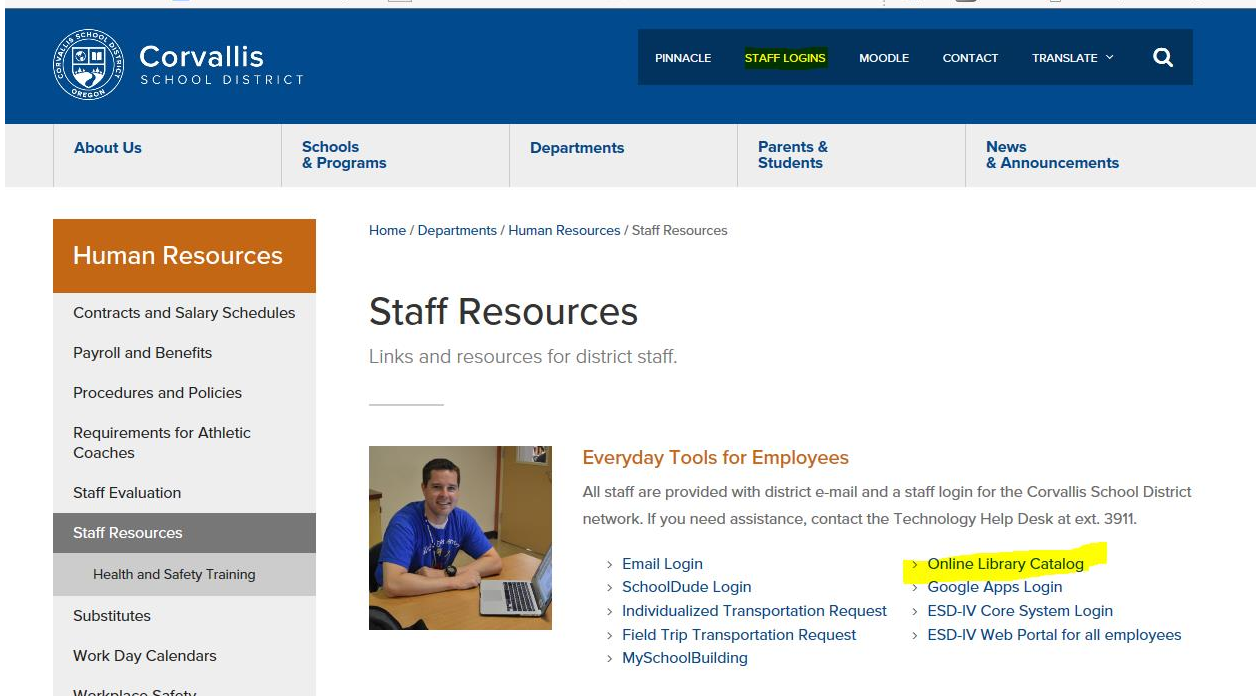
Corvallis
SCHOOL DISTRICT

PINNACLE
STAFF LOGINS
MOODLE
CONTACT
TRANSLATE

About Us
Schools & Programs
Departments
Parents & Students
News & Announcements

Human Resources
Contracts and Salary Schedules
Payroll and Benefits
Procedures and Policies
Requirements for Athletic Coaches
Staff Evaluation
Staff Resources
Health and Safety Training
Substitutes
Work Day Calendars
Workplace Safety

Home / Departments / Human Resources / Staff Resources

Staff Resources

Links and resources for district staff.

Everyday Tools for Employees

All staff are provided with district e-mail and a staff login for the Corvallis School District network. If you need assistance, contact the Technology Help Desk at ext. 3911.

› Email Login
› SchoolDude Login
› Individualized Transportation Request
› Field Trip Transportation Request
› MySchoolBuilding
› Online Library Catalog
› Google Apps Login
› ESD-IV Core System Login
› ESD-IV Web Portal for all employees